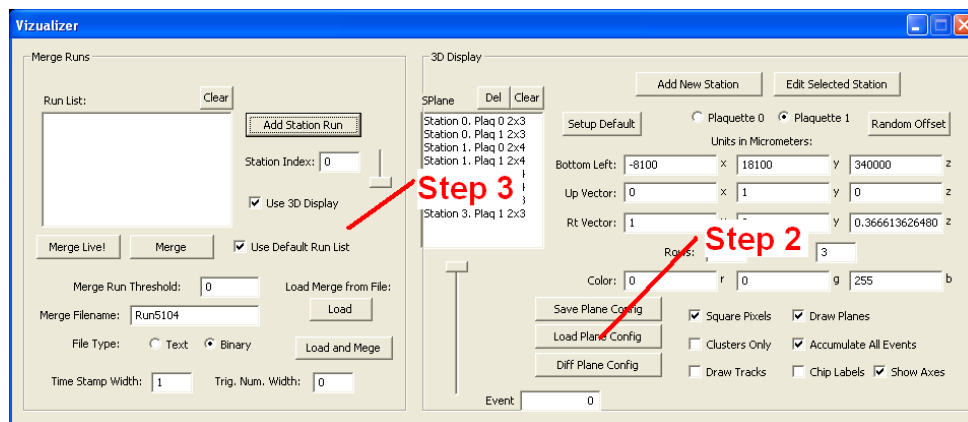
Vizualizer

Merge Runs

Run List:

Clear

Add Station Run

Station Index: 0

Use 3D Display

Merge Live!

Merge

Use Default Run List

Merge Run Threshold: 0

Load Merge from File:

Merge Filename: Run5104

Load

File Type: Text Binary

Load and Mege

Time Stamp Width: 1

Trig. Num. Width: 0

3D Display

SPlane

Del

Clear

Station 0. Plaq 0 2x3
Station 0. Plaq 1 2x3
Station 1. Plaq 0 2x4
Station 1. Plaq 1 2x4
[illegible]
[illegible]
Station 3. Plaq 1 2x3

Step 3

Add New Station

Edit Selected Station

Setup Default

Plaquette 0

Plaquette 1

Random Offset

Units in Micrometers:

Bottom Left: -8100 x 18100 y 340000 z

Up Vector: 0 x 1 y 0 z

Rt Vector: 1 x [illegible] y 0.366613626480 z

Step 2

Rows: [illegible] 3

Color: 0 r 0 g 255 b

Save Plane Config

Load Plane Config

Diff Plane Config

Square Pixels

Draw Planes

Clusters Only

Accumulate All Events

Draw Tracks

Chip Labels

Show Axes

Event 0